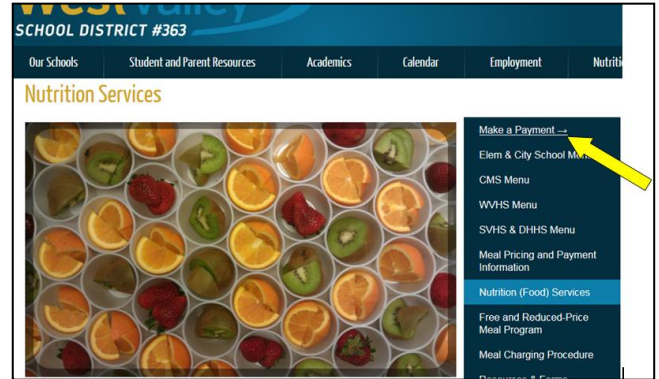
West Valley
SCHOOL DISTRICT #363

Our Schools | Student and Parent Resources | Academics | Calendar | Employment | Nutriti

Nutrition Services

Make a Payment →
Elem & City School M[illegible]
CMS Menu
WVHS Menu
SVHS & DHHS Menu
Meal Pricing and Payment Information
Nutrition (Food) Services
Free and Reduced-Price Meal Program
Meal Charging Procedure
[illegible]